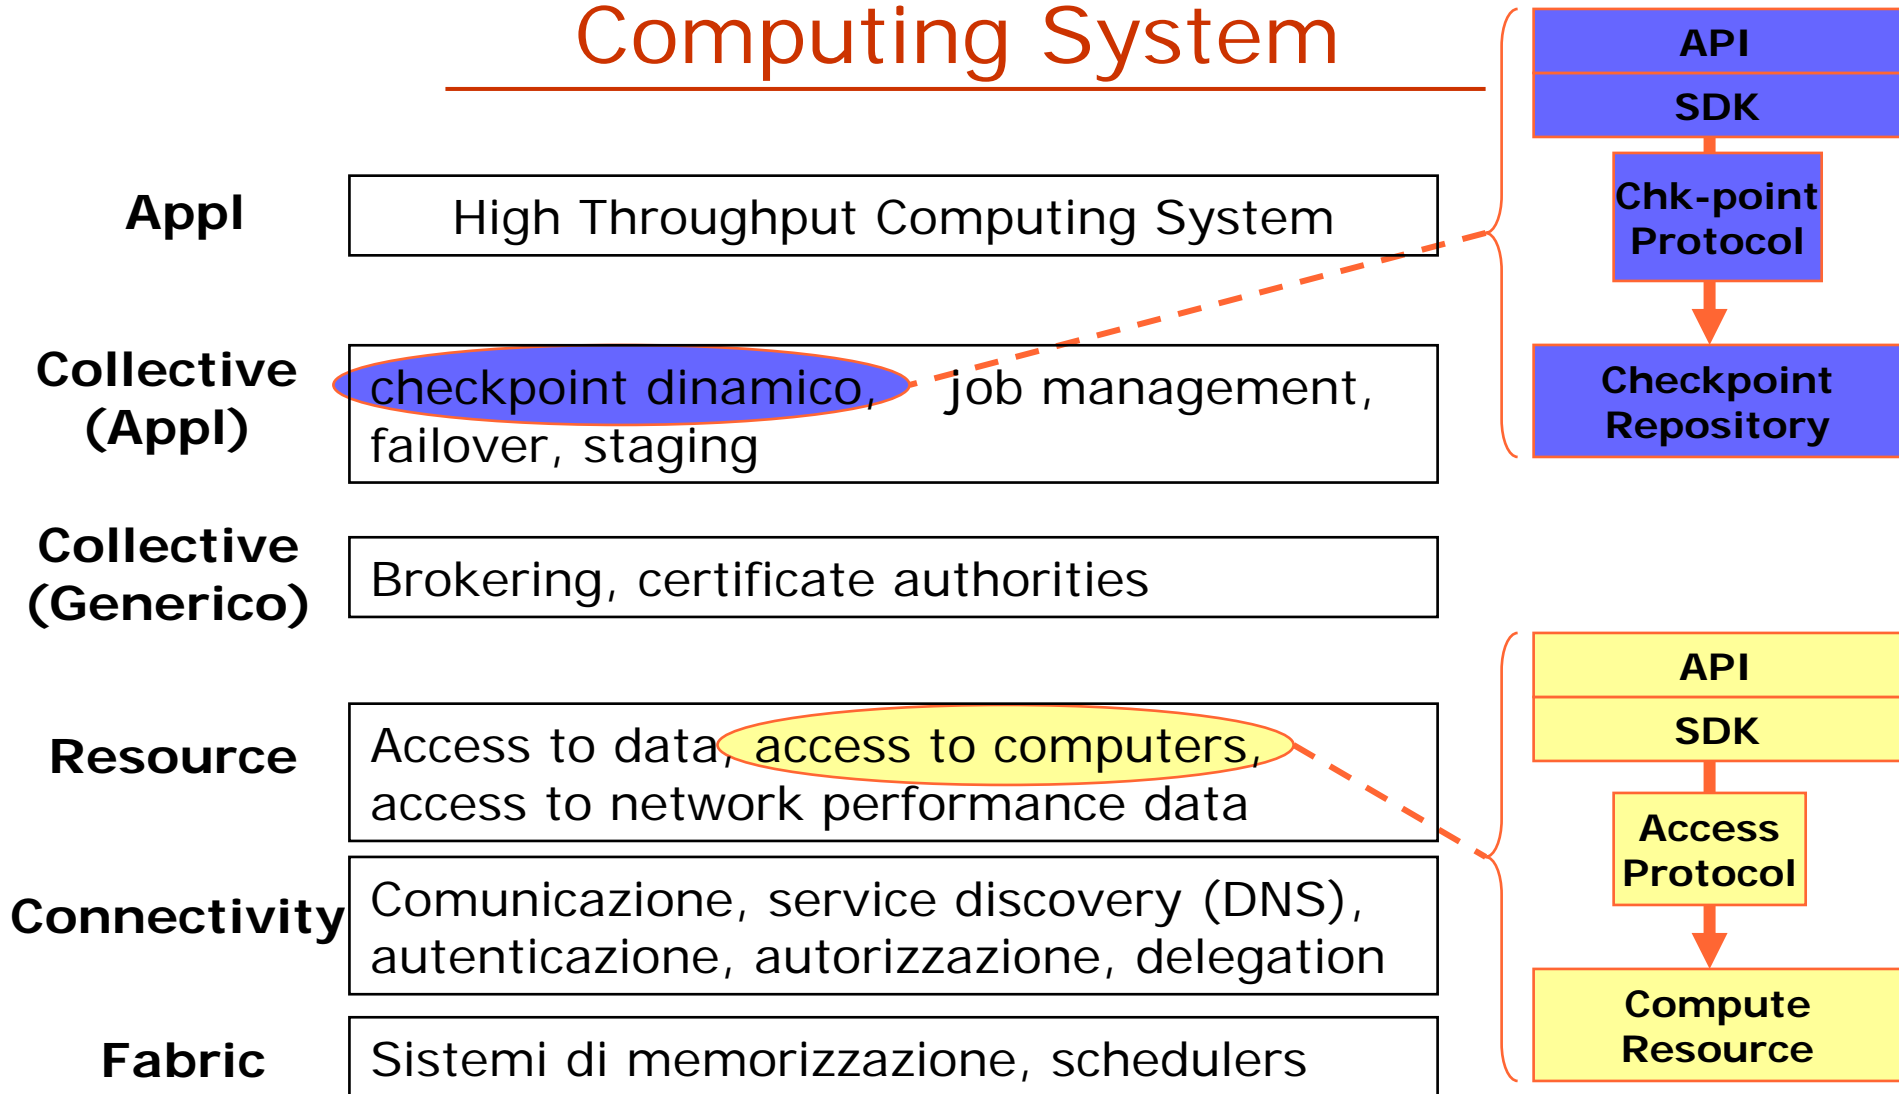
Computing System

Appl

High Throughput Computing System

Collective (Appl)

checkpoint dinamico, job management, failover, staging

Collective (Generico)

Brokering, certificate authorities

Resource

Access to data, access to computers, access to network performance data

Connectivity

Comunicazione, service discovery (DNS), autenticazione, autorizzazione, delegation

Fabric

Sistemi di memorizzazione, schedulers

API

SDK

Chk-point Protocol

Checkpoint Repository

API

SDK

Access Protocol

Compute Resource